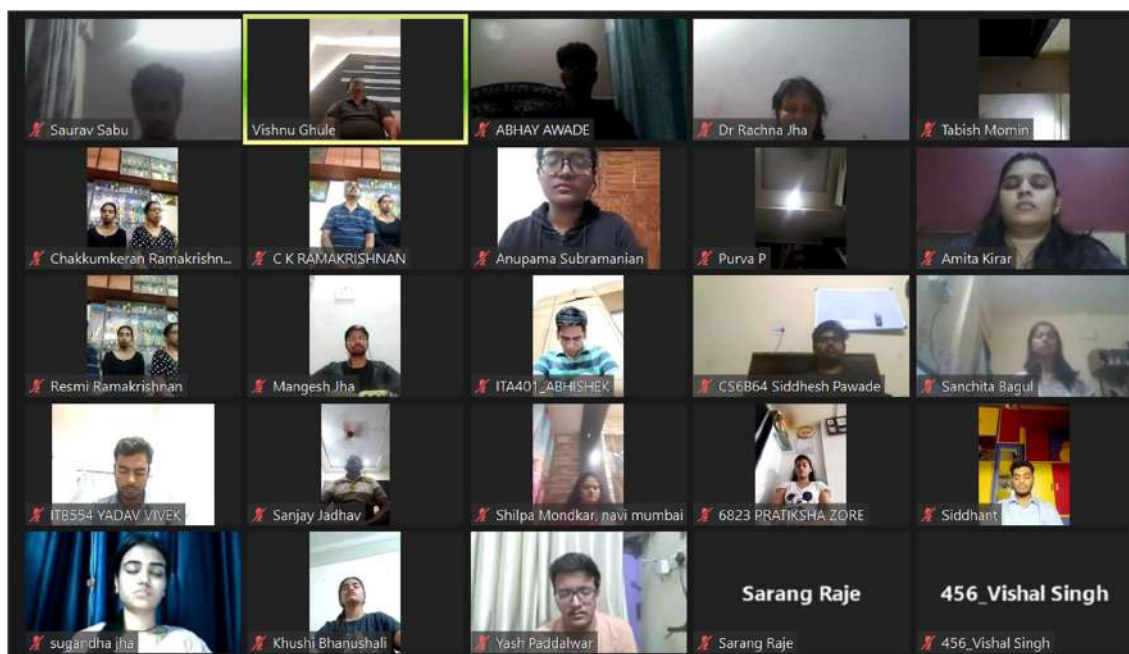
Saurav Sabu
Vishnu Ghule
ABHAY AWADE
Dr Rachna Jha
Tabish Momin
Chakkumkeran Ramakrishn...
C K RAMAKRISHNAN
Anupama Subramanian
Purva P
Amita Kirar
Resmi Ramakrishnan
Mangesh Jha
ITA401_ABHISHEK
CS6B64 Siddhesh Pawade
Sanchita Bagul
IT8554 YADAV VIVEK
Sanjay Jadhav
Shilpa Mondkar, navi mumbai
6823 PRATIKSHA ZORE
Siddhant
sugandha jha
Khushi Bhanushali
Yash Paddalwar
Sarang Raje
Sarang Raje
456_Vishal Singh
456_Vishal Singh